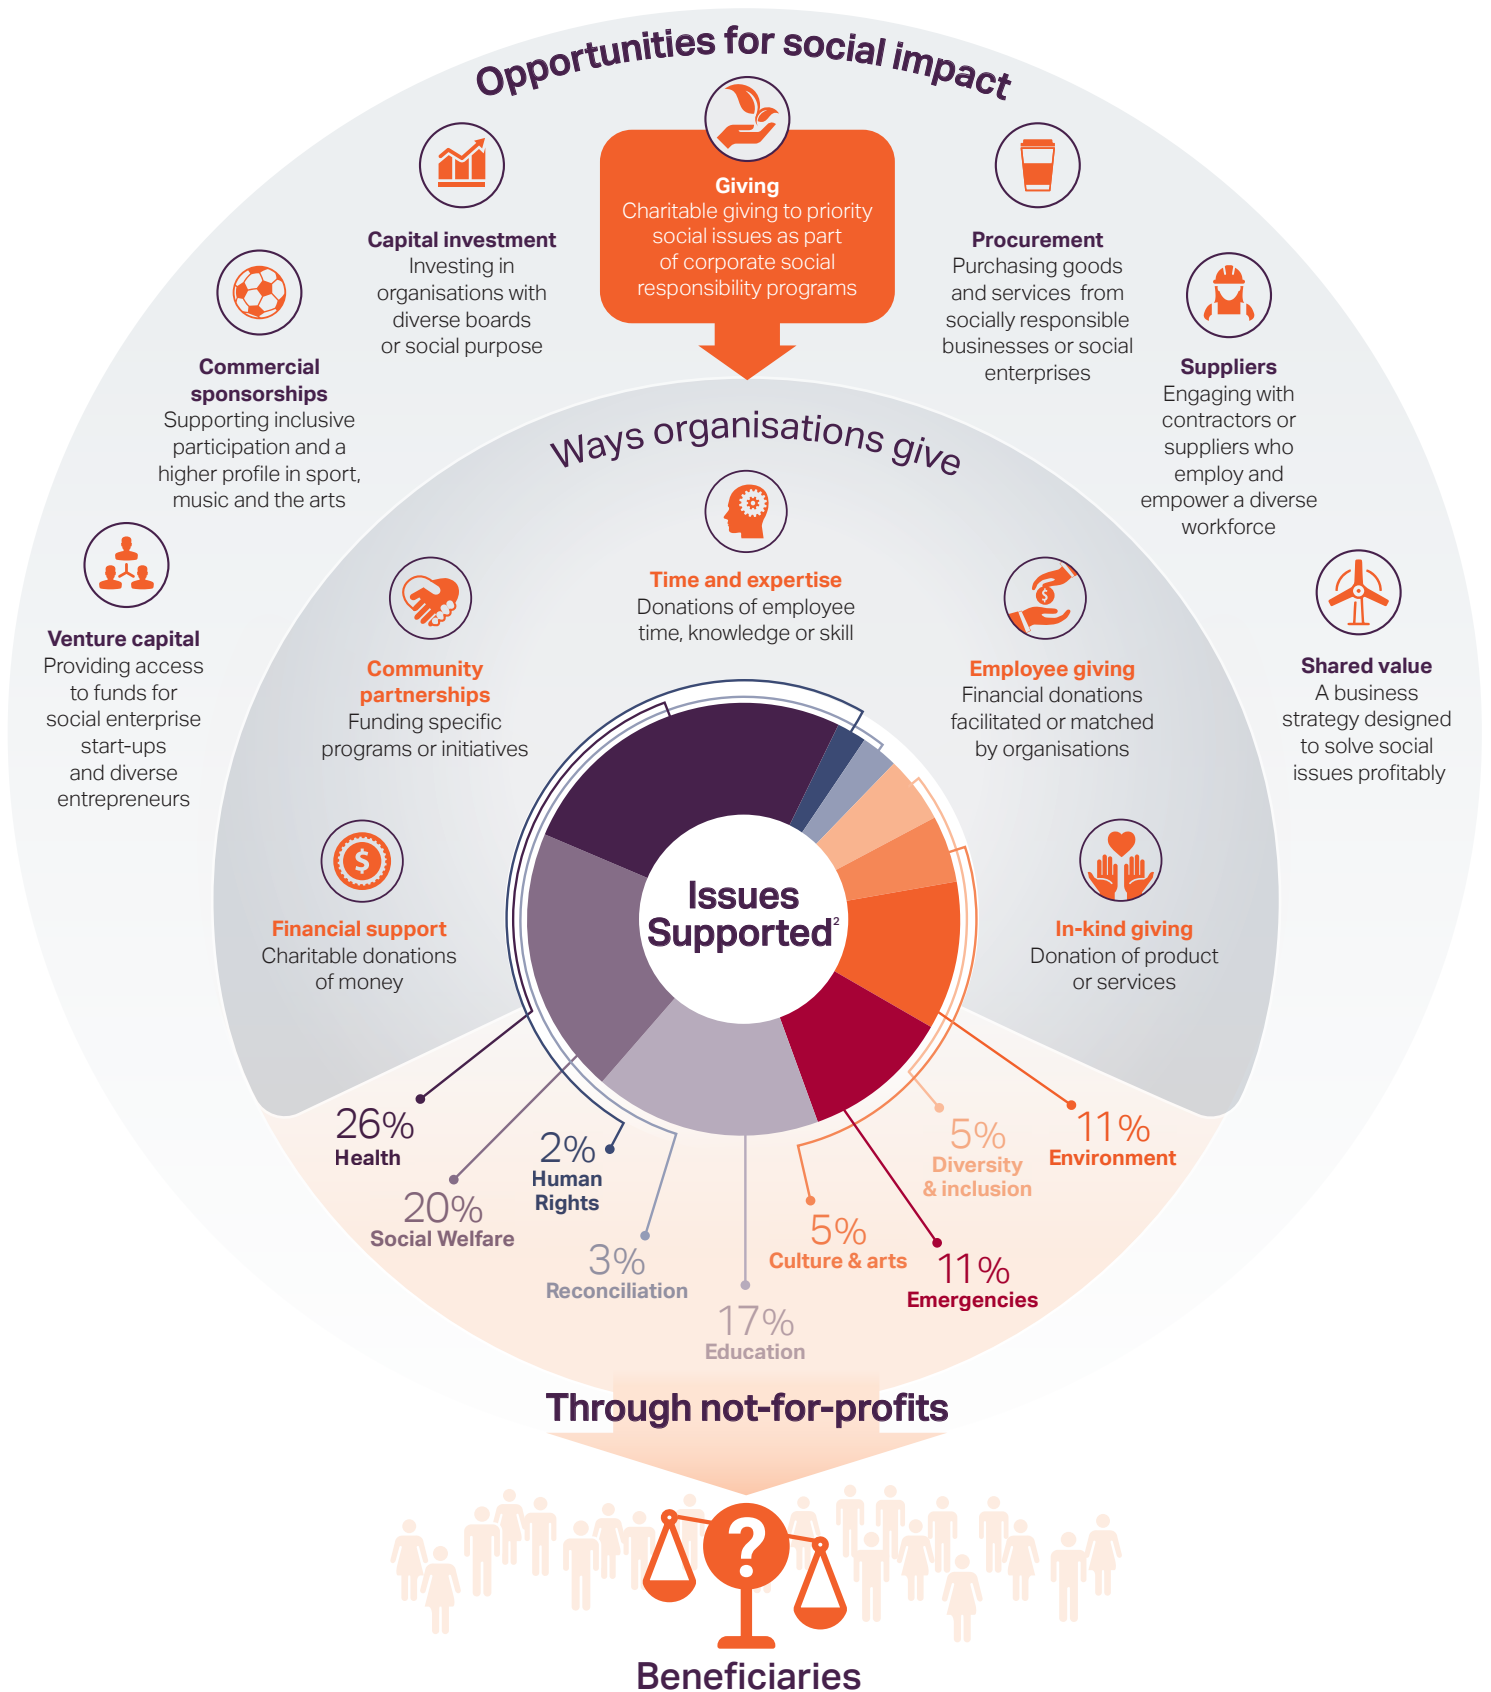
Opportunities for social impact

Giving
Charitable giving to priority social issues as part of corporate social responsibility programs

Capital investment
Investing in organisations with diverse boards or social purpose

Procurement
Purchasing goods and services from socially responsible businesses or social enterprises

Commercial sponsorships
Supporting inclusive participation and a higher profile in sport, music and the arts

Suppliers
Engaging with contractors or suppliers who employ and empower a diverse workforce

Venture capital
Providing access to funds for social enterprise start-ups and diverse entrepreneurs

Shared value
A business strategy designed to solve social issues profitably

Ways organisations give

Time and expertise
Donations of employee time, knowledge or skill

Community partnerships
Funding specific programs or initiatives

Employee giving
Financial donations facilitated or matched by organisations

Financial support
Charitable donations of money

In-kind giving
Donation of product or services

Issues Supported$^2$

26%
Health

20%
Social Welfare

2%
Human Rights

3%
Reconciliation

17%
Education

5%
Culture & arts

11%
Emergencies

5%
Diversity & inclusion

11%
Environment

Through not-for-profits

Beneficiaries